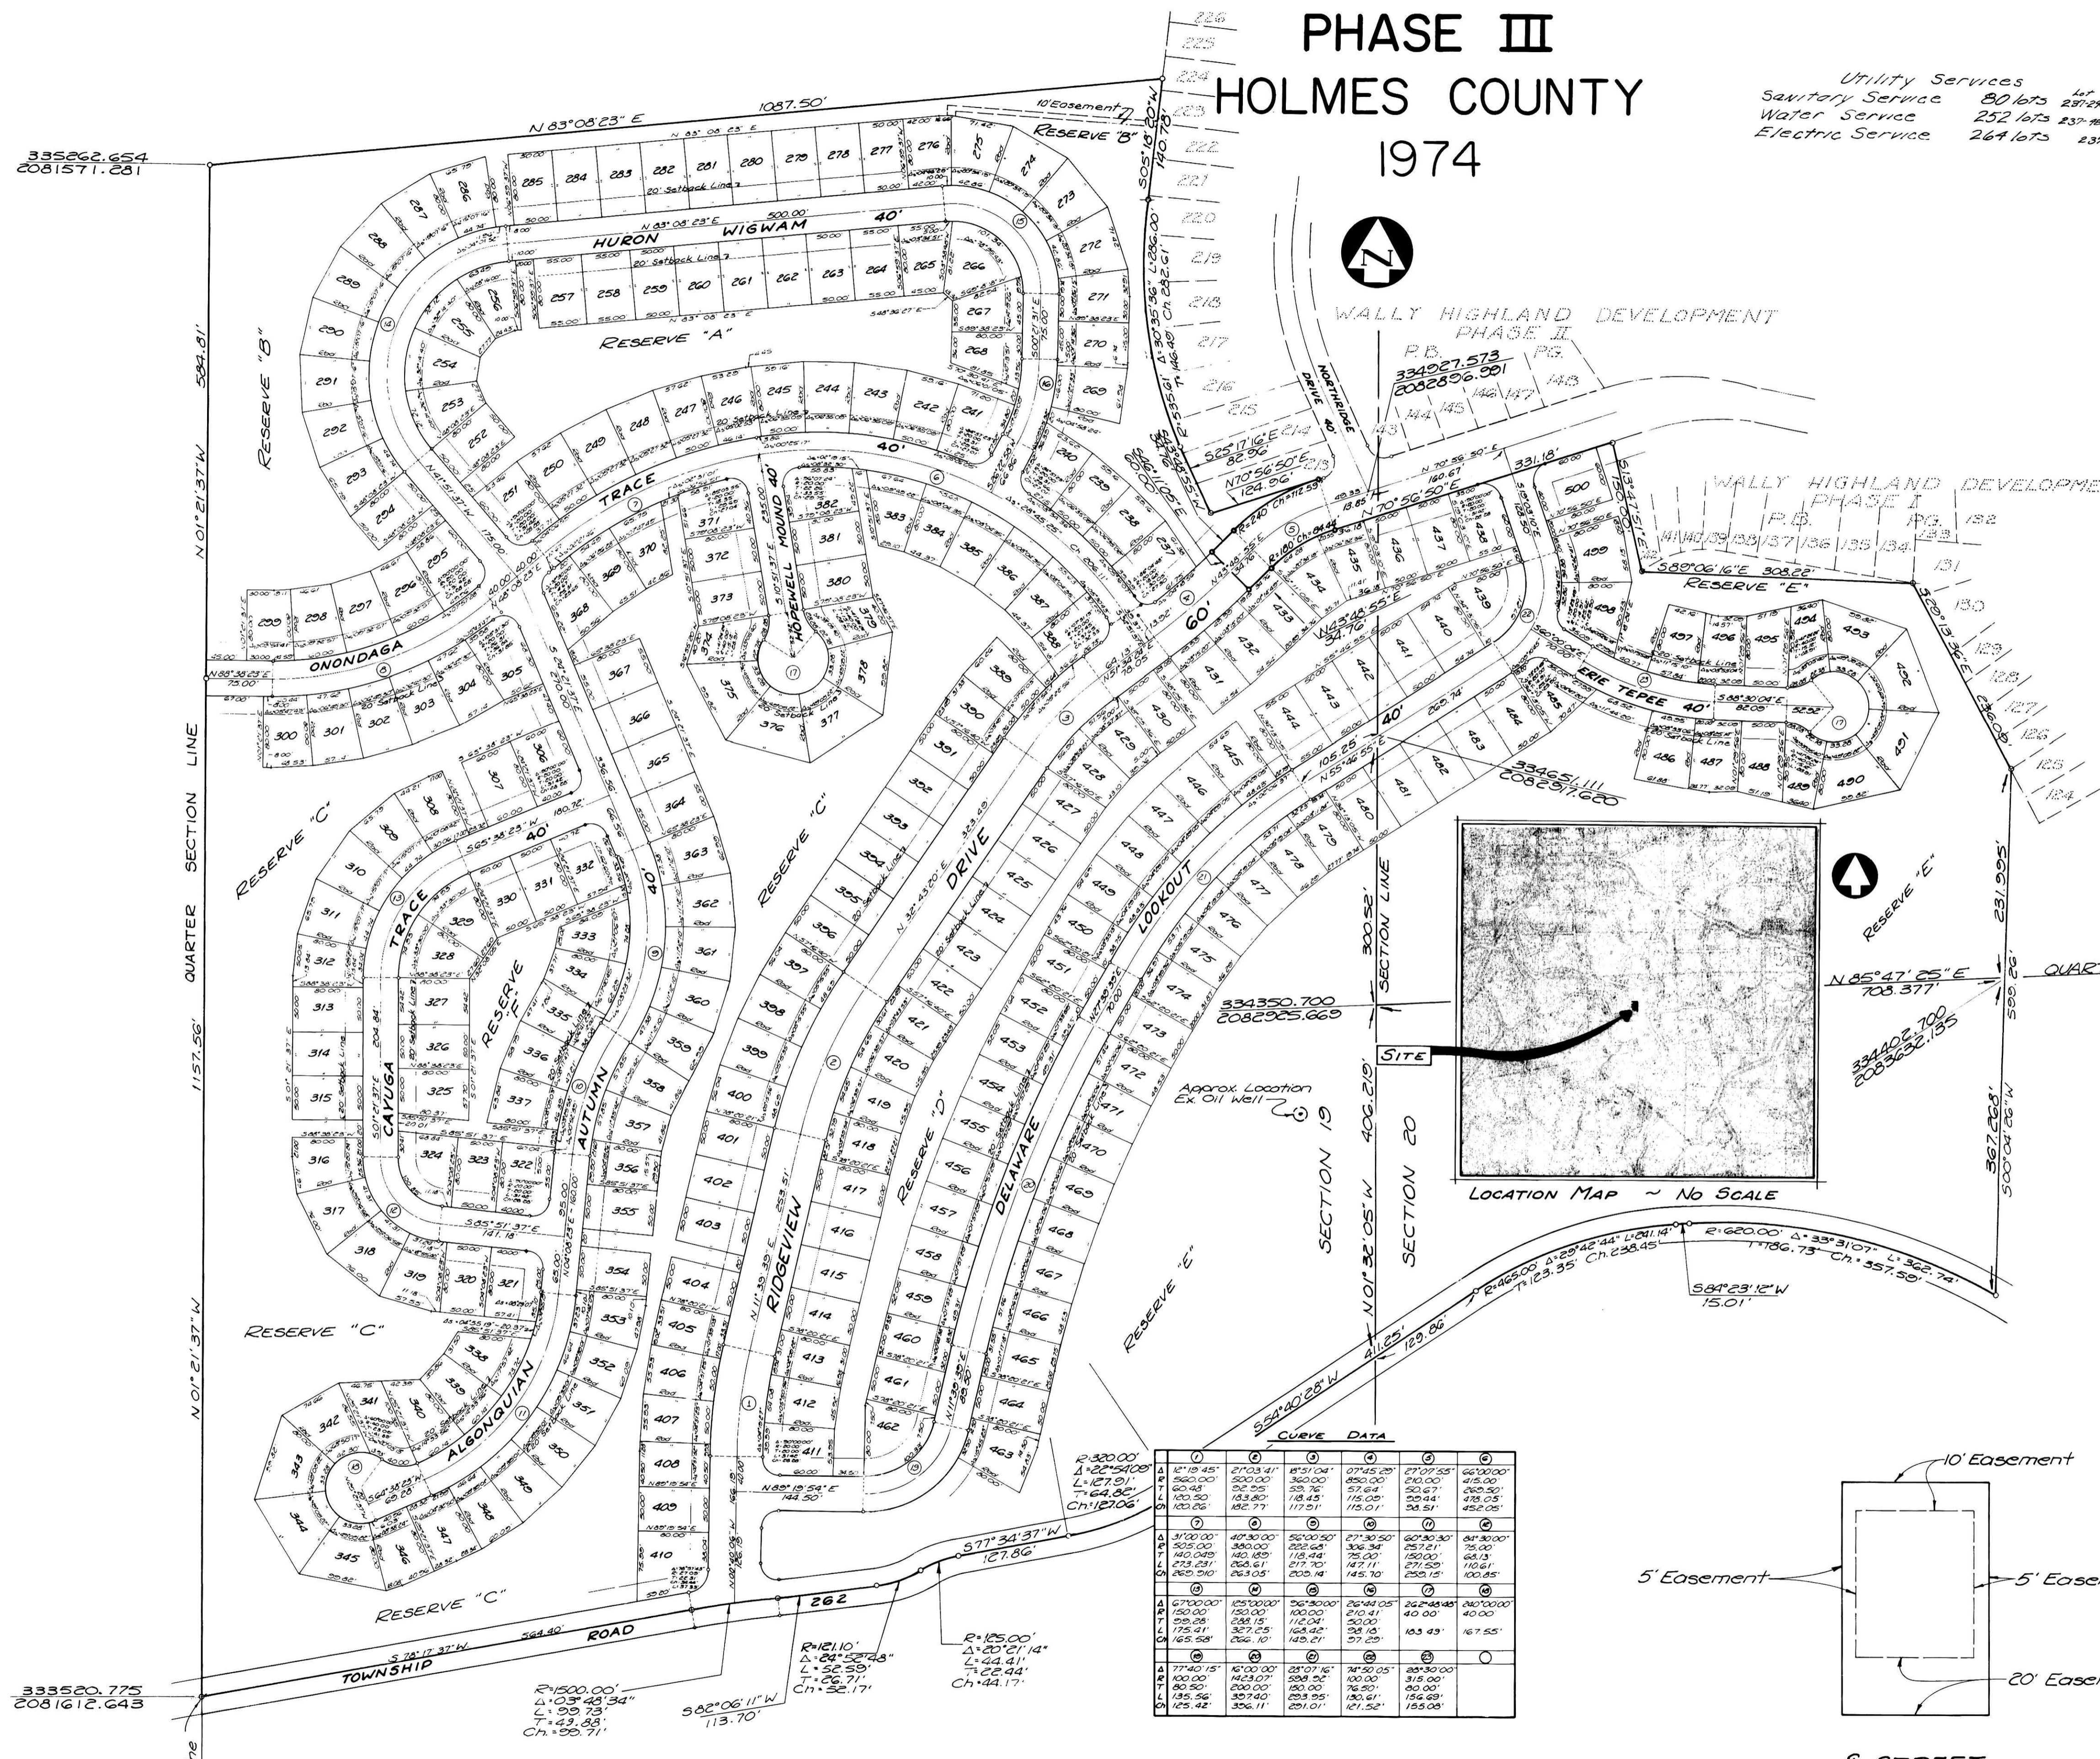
PHASE III
HOLMES COUNTY
1974

Utility Services
Sanitary Service 80 lots
Water Service 252 lots
Electric Service 264 lots

WALLY HIGHLAND DEVELOPMENT PHASE II
P.B. PG.

WALLY HIGHLAND DEVELOPME
PHASE I
P.B. PG.

335262.654
2081571.281

N 83°08'23" E 1087.50'

RESERVE "B"
RESERVE "A"
RESERVE "C"
RESERVE "D"
RESERVE "E"
RESERVE "F"

HURON WIGWAM 40'
TRACE 40'
ONONDAGA
HOPEWELL MOUND 40'
CAYUGA TRACE
AUTUMN 40'
RIDGEVIEW DRIVE 60'
DELAWARE LOOKOUT 40'
ERIE TEPEE 40'
ALGONQUIAN
NORTHRIDGE DRIVE 40'

QUARTER SECTION LINE
N 01°21'37" W 1157.56'
N 01°21'37" W 584.81'

SECTION LINE
SECTION 19
SECTION 20
N 01°32'05" W 406.219'
300.52'

334927.573
2082896.991

334651.111
2082917.620

334350.700
2082925.669

334402.700
2083632.135

N 85°47'25" E 708.377'

SITE

Approx. Location Ex. Oil Well

LOCATION MAP ~ NO SCALE

S 54°40'28" W 411.25'
R=620.00' Δ=33°31'07" L=362.74' T=186.73' Ch.=357.58'
R=465.00' Δ=29°42'44" L=241.14' T=123.35' Ch.238.45'
S 84°23'12" W 15.01'

R=320.00' Δ=22°54'09" L=127.91' T=64.82' Ch.127.06'

S 77°34'37" W 127.86'

TOWNSHIP ROAD 262
S 78°17'37" W 564.40'

333520.775
2081612.643

R=1500.00' Δ=03°48'34" L=99.73' T=49.88' Ch.=99.71'

R=121.10' Δ=24°52'48" L=52.59' T=26.71' Ch.=52.17'

S 82°06'11" W 113.70'

R=125.00' Δ=20°21'14" L=44.41' T=22.44' Ch=44.17'

CURVE DATA

10' Easement
5' Easement
5' Ease
20' Ease